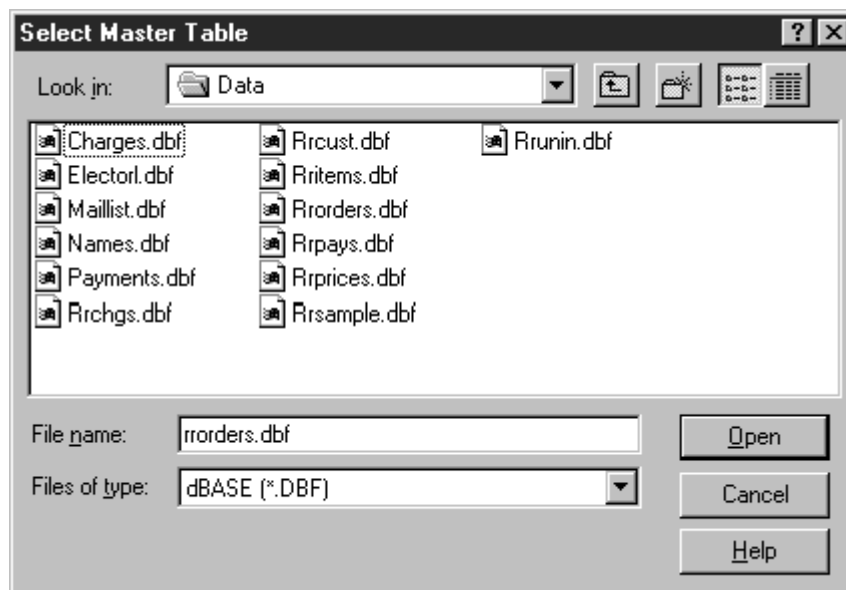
Select Master Table

?

Look in: Data

Charges.dbf
Electorl.dbf
Maillist.dbf
Names.dbf
Payments.dbf
Rrchgs.dbf

Rrcust.dbf
Rritems.dbf
Rrorders.dbf
Rrpays.dbf
Rrprices.dbf
Rrsample.dbf

Rrunin.dbf

File name: rrorders.dbf

Files of type: dBASE (*.DBF)

Open

Cancel

Help